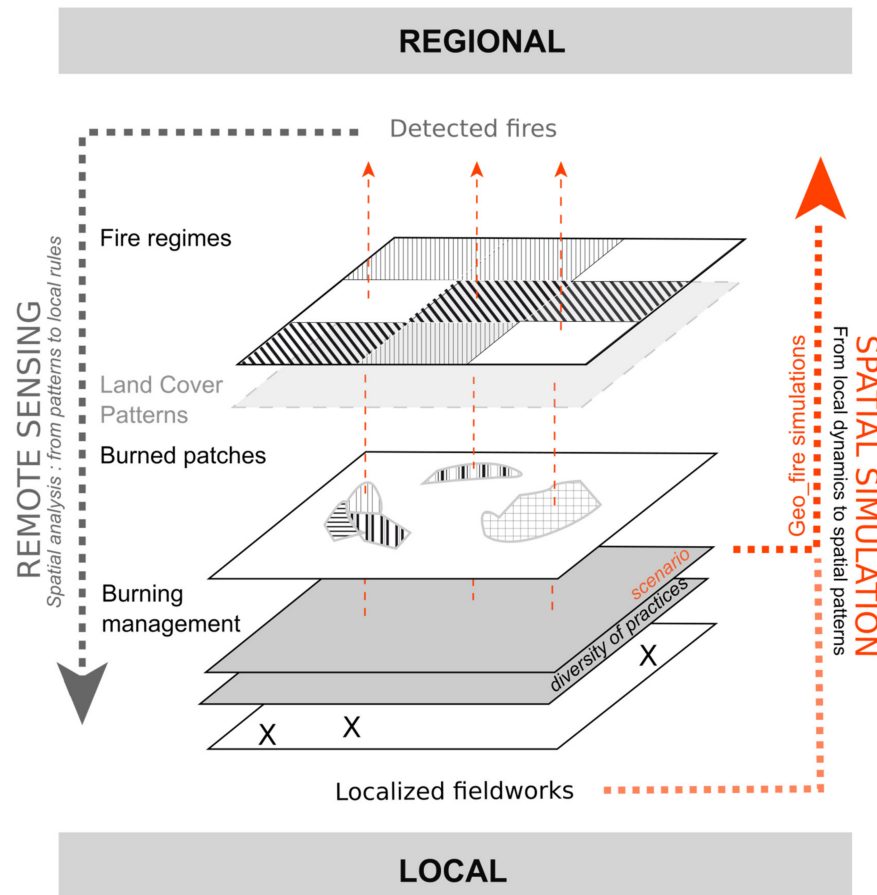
REGIONAL

Detected fires

Fire regimes

Land Cover Patterns

Burned patches

Burning management

scenario

diversity of practices

X

X

X

Localized fieldworks

REMOTE SENSING
Spatial analysis : from patterns to local rules

SPATIAL SIMULATION
From local dynamics to spatial patterns

Geo_fire simulations

LOCAL